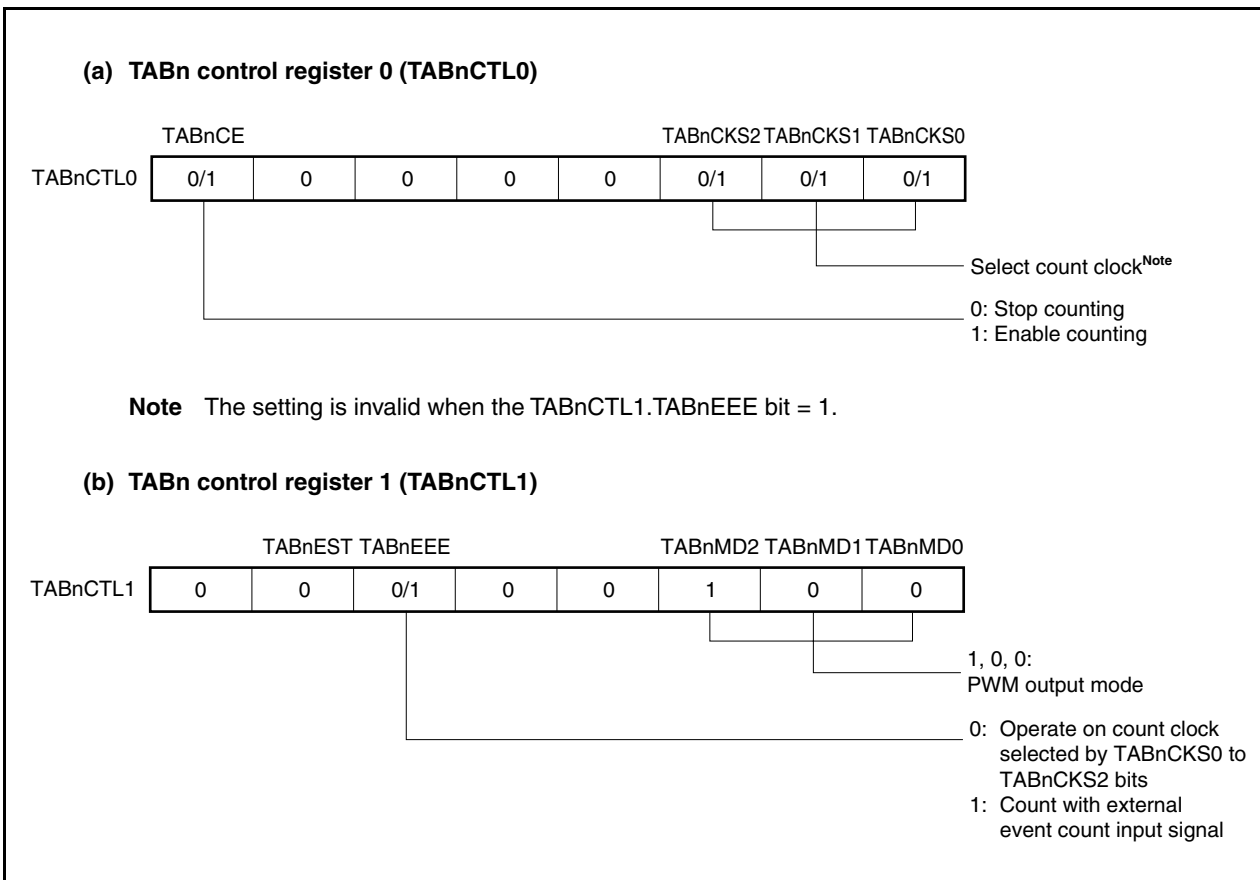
(a) TABn control register 0 (TABnCTL0)

TABnCE TABnCKS2 TABnCKS1 TABnCKS0

| TABnCTL0 | 0/1 | 0 | 0 | 0 | 0 | 0/1 | 0/1 | 0/1 |
|---|---|---|---|---|---|---|---|---|

Select count clock$^{Note}$

0: Stop counting
1: Enable counting

Note The setting is invalid when the TABnCTL1.TABnEEE bit = 1.

(b) TABn control register 1 (TABnCTL1)

TABnEST TABnEEE TABnMD2 TABnMD1 TABnMD0

| TABnCTL1 | 0 | 0 | 0/1 | 0 | 0 | 1 | 0 | 0 |
|---|---|---|---|---|---|---|---|---|

1, 0, 0:
PWM output mode

0: Operate on count clock selected by TABnCKS0 to TABnCKS2 bits
1: Count with external event count input signal